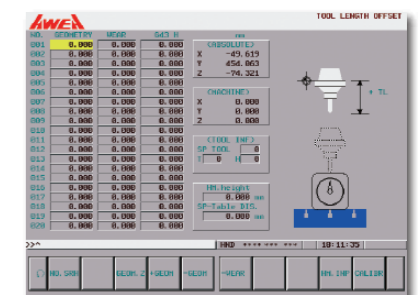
AWEA

TOOL LENGTH OFFSET

| NO. | GEOMETRY | WEAR | GdJ H |
|---|---|---|---|
| 001 | 0.000 | 0.000 | 0.000 |
| 002 | 0.000 | 0.000 | 0.000 |
| 003 | 0.000 | 0.000 | 0.000 |
| 004 | 0.000 | 0.000 | 0.000 |
| 005 | 0.000 | 0.000 | 0.000 |
| 006 | 0.000 | 0.000 | 0.000 |
| 007 | 0.000 | 0.000 | 0.000 |
| 008 | 0.000 | 0.000 | 0.000 |
| 009 | 0.000 | 0.000 | 0.000 |
| 010 | 0.000 | 0.000 | 0.000 |
| 011 | 0.000 | 0.000 | 0.000 |
| 012 | 0.000 | 0.000 | 0.000 |
| 013 | 0.000 | 0.000 | 0.000 |
| 014 | 0.000 | 0.000 | 0.000 |
| 015 | 0.000 | 0.000 | 0.000 |
| 016 | 0.000 | 0.000 | 0.000 |
| 017 | 0.000 | 0.000 | 0.000 |
| 018 | 0.000 | 0.000 | 0.000 |
| 019 | 0.000 | 0.000 | 0.000 |
| 020 | 0.000 | 0.000 | 0.000 |

(ABSOLUTE)
X -49.619
Y 454.063
Z -74.321

(MACHINE)
X 0.000
Y 0.000
Z 0.000

(TOOL INF)
SP TOOL 0
T 0 H 0

MM.height
0.000 mm
SP-Table DIS.
0.000 mm

+ TL

>>^

MKD **** *** *** 10:11:35

NO.SRCH | GEOM.Z | +GEOM | -GEOM | -WEAR | MM.INP | CALIBR